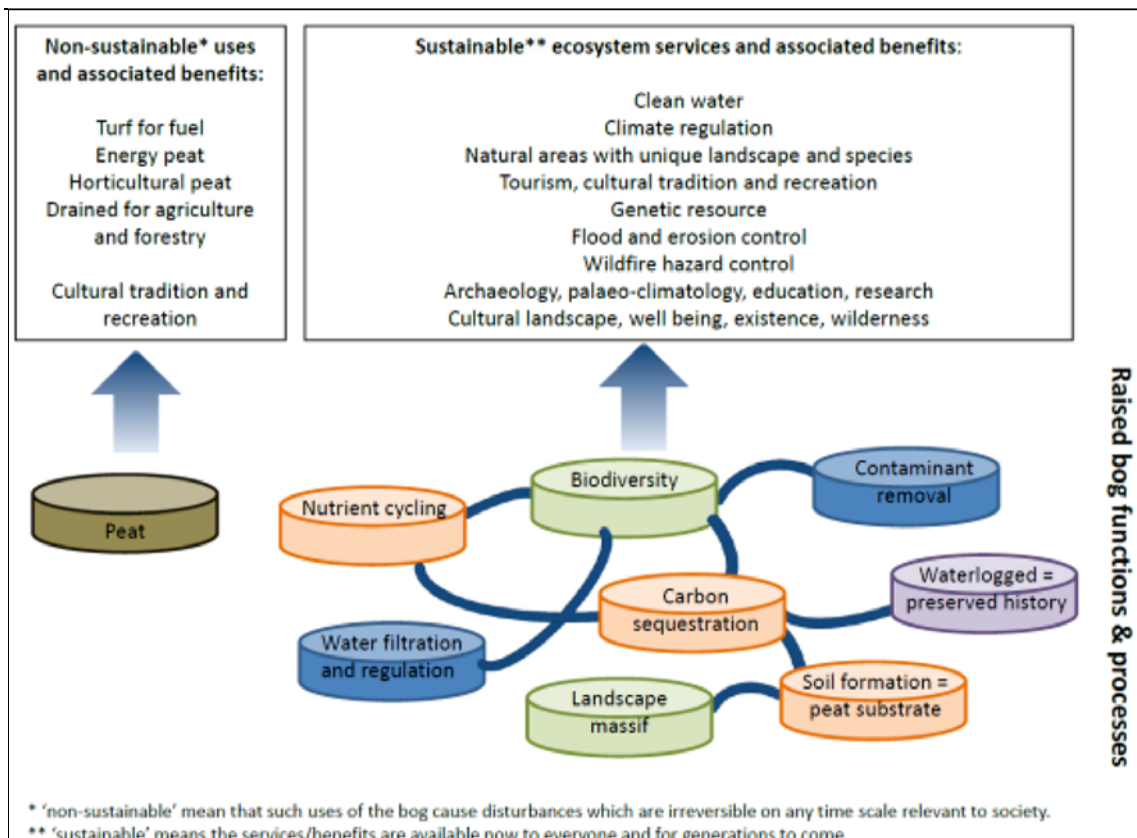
Non-sustainable* uses and associated benefits:

Turf for fuel
Energy peat
Horticultural peat
Drained for agriculture and forestry

Cultural tradition and recreation

Sustainable** ecosystem services and associated benefits:

Clean water
Climate regulation
Natural areas with unique landscape and species
Tourism, cultural tradition and recreation
Genetic resource
Flood and erosion control
Wildfire hazard control
Archaeology, palaeo-climatology, education, research
Cultural landscape, well being, existence, wilderness

Raised bog functions & processes

Peat

Nutrient cycling

Biodiversity

Contaminant removal

Carbon sequestration

Waterlogged = preserved history

Water filtration and regulation

Landscape massif

Soil formation = peat substrate

* 'non-sustainable' mean that such uses of the bog cause disturbances which are irreversible on any time scale relevant to society.
** 'sustainable' means the services/benefits are available now to everyone and for generations to come